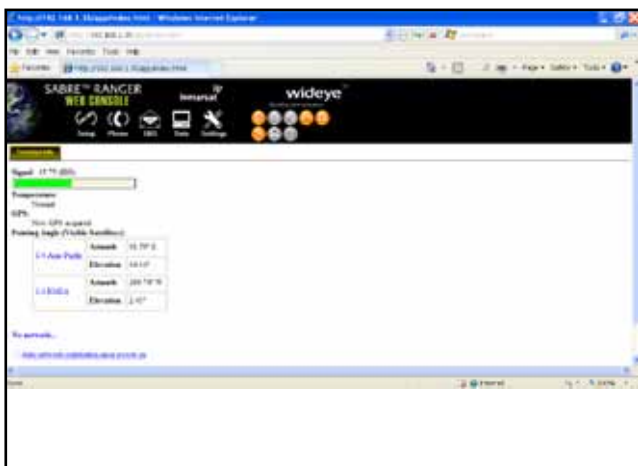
http://192.168.1.1/... - Windows Internet Explorer

File Edit View Favorites Tools Help

Favorites

SABRE™ RANGER WEB CONSOLE

Inmarsat

wideye

Setup Phones SMS Data Settings

Signal: 15.75 (dB)

Temperature:
Normal

GPS:
Non GPS acquired

Pointing Angle (Visible Satellites):

| I-4 Asia Pacific | Azimuth | 91.79° E |
|---|---|---|
| | Elevation | 64.14° |
| I-4 EMEA | Azimuth | 269.74° W |
| | Elevation | 2.43° |

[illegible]

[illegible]

Done

Internet

100%